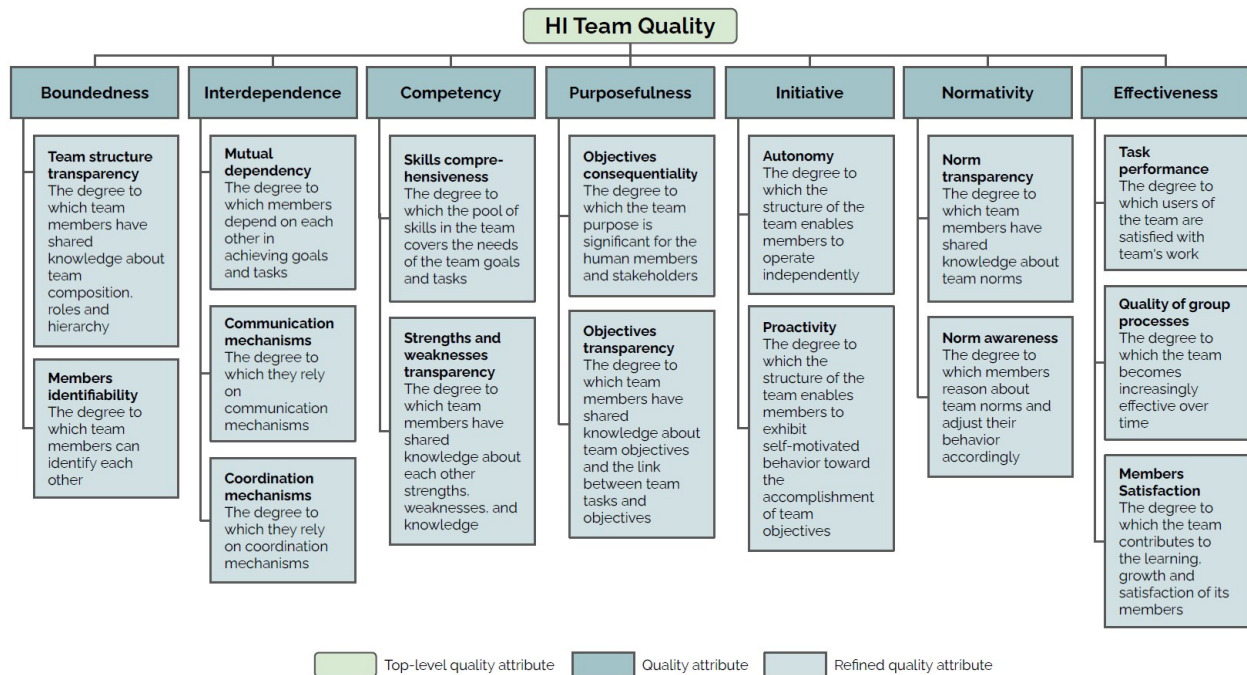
HI Team Quality

Boundedness

Team structure transparency
The degree to which team members have shared knowledge about team composition. roles and hierarchy

Members identifiability
The degree to which team members can identify each other

Interdependence

Mutual dependency
The degree to which members depend on each other in achieving goals and tasks

Communication mechanisms
The degree to which they rely on communication mechanisms

Coordination mechanisms
The degree to which they rely on coordination mechanisms

Competency

Skills comprehensiveness
The degree to which the pool of skills in the team covers the needs of the team goals and tasks

Strengths and weaknesses transparency
The degree to which team members have shared knowledge about each other strengths. weaknesses. and knowledge

Purposefulness

Objectives consequentiality
The degree to which the team purpose is significant for the human members and stakeholders

Objectives transparency
The degree to which team members have shared knowledge about team objectives and the link between team tasks and objectives

Initiative

Autonomy
The degree to which the structure of the team enables members to operate independently

Proactivity
The degree to which the structure of the team enables members to exhibit self-motivated behavior toward the accomplishment of team objectives

Normativity

Norm transparency
The degree to which team members have shared knowledge about team norms

Norm awareness
The degree to which members reason about team norms and adjust their behavior accordingly

Effectiveness

Task performance
The degree to which users of the team are satisfied with team's work

Quality of group processes
The degree to which the team becomes increasingly effective over time

Members Satisfaction
The degree to which the team contributes to the learning. growth and satisfaction of its members

Top-level quality attribute
Quality attribute
Refined quality attribute